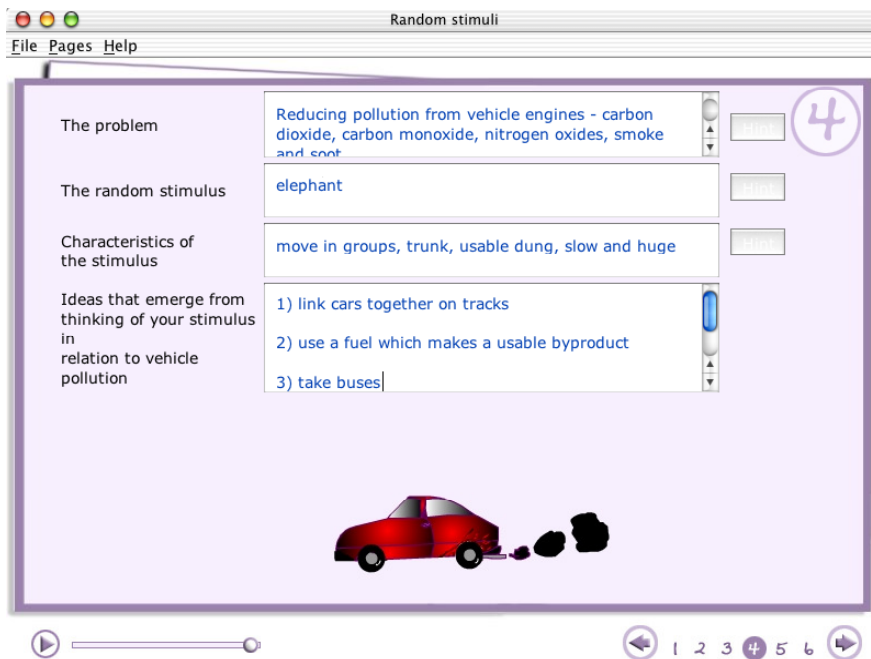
Random stimuli

File Pages Help

4

The problem

Reducing pollution from vehicle engines - carbon dioxide, carbon monoxide, nitrogen oxides, smoke and soot

Hint

The random stimulus

elephant

Hint

Characteristics of the stimulus

move in groups, trunk, usable dung, slow and huge

Hint

Ideas that emerge from thinking of your stimulus in relation to vehicle pollution

1) link cars together on tracks

2) use a fuel which makes a usable byproduct

3) take buses

1 2 3 4 5 6